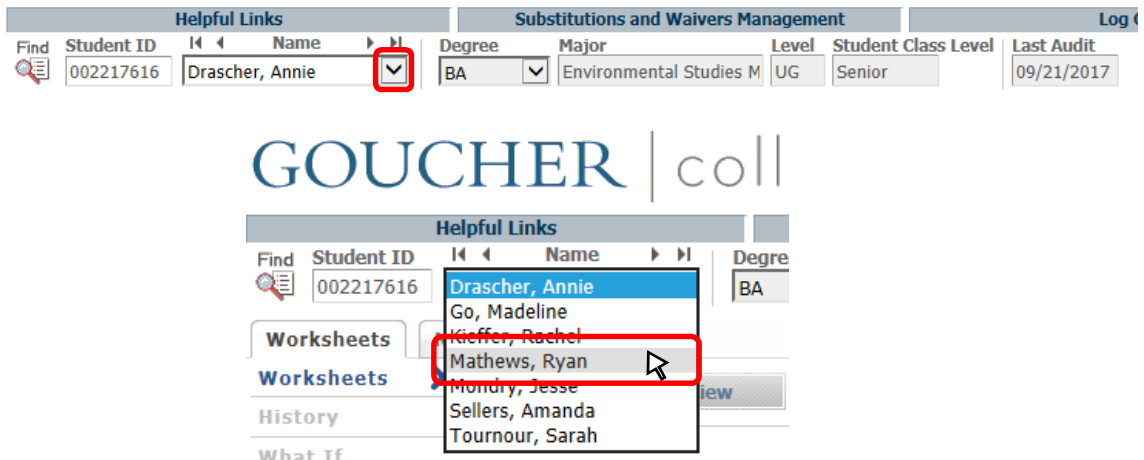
Helpful Links
Substitutions and Waivers Management
Log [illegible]
Find
Student ID
002217616
Name
Drascher, Annie
Degree
BA
Major
Environmental Studies M
Level
UG
Student Class Level
Senior
Last Audit
09/21/2017

GOUCHER | col

Helpful Links
Find
Student ID
002217616
Name
Degre
BA
Drascher, Annie
Go, Madeline
Kieffer, Rachel
Mathews, Ryan
Mondry, Jesse
Sellers, Amanda
Tournour, Sarah
Worksheets
Worksheets
History
What If
View